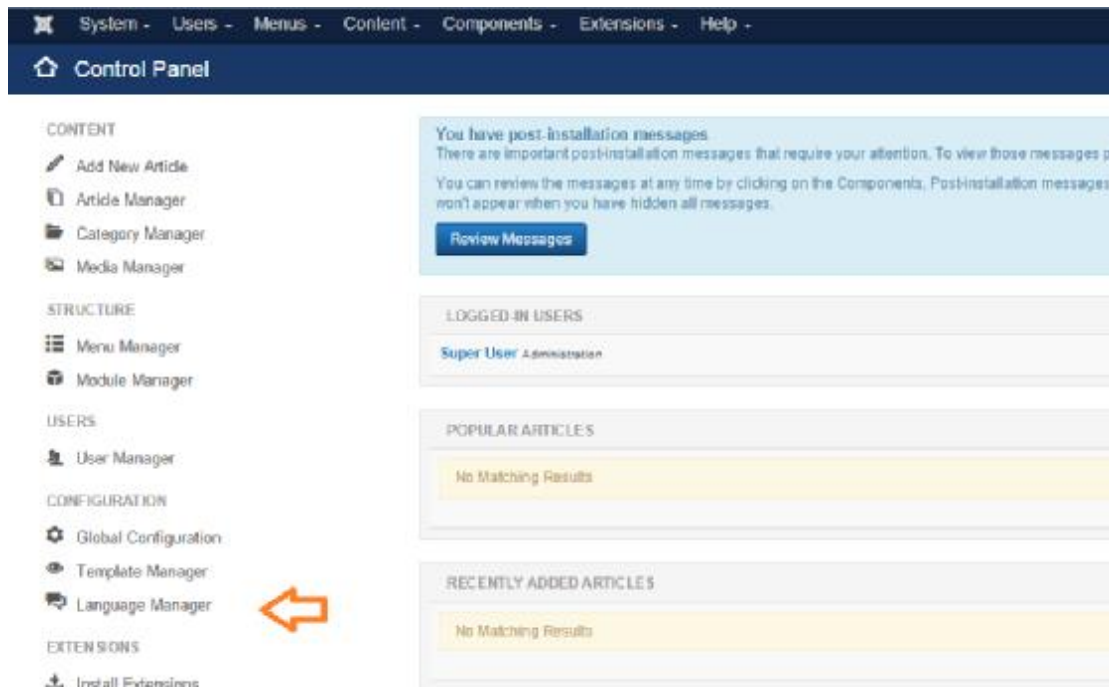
System - Users - Menus - Content - Components - Extensions - Help -

Control Panel

CONTENT

Add New Article

Article Manager

Category Manager

Media Manager

STRUCTURE

Menu Manager

Module Manager

USERS

User Manager

CONFIGURATION

Global Configuration

Template Manager

Language Manager

EXTENSIONS

Install Extensions

You have post-installation messages

There are important post-installation messages that require your attention. To view those messages p

You can review the messages at any time by clicking on the Components, Post-installation messages won't appear when you have hidden all messages.

Review Messages

LOGGED-IN USERS

Super User Administration

POPULAR ARTICLES

No Matching Results

RECENTLY ADDED ARTICLES

No Matching Results